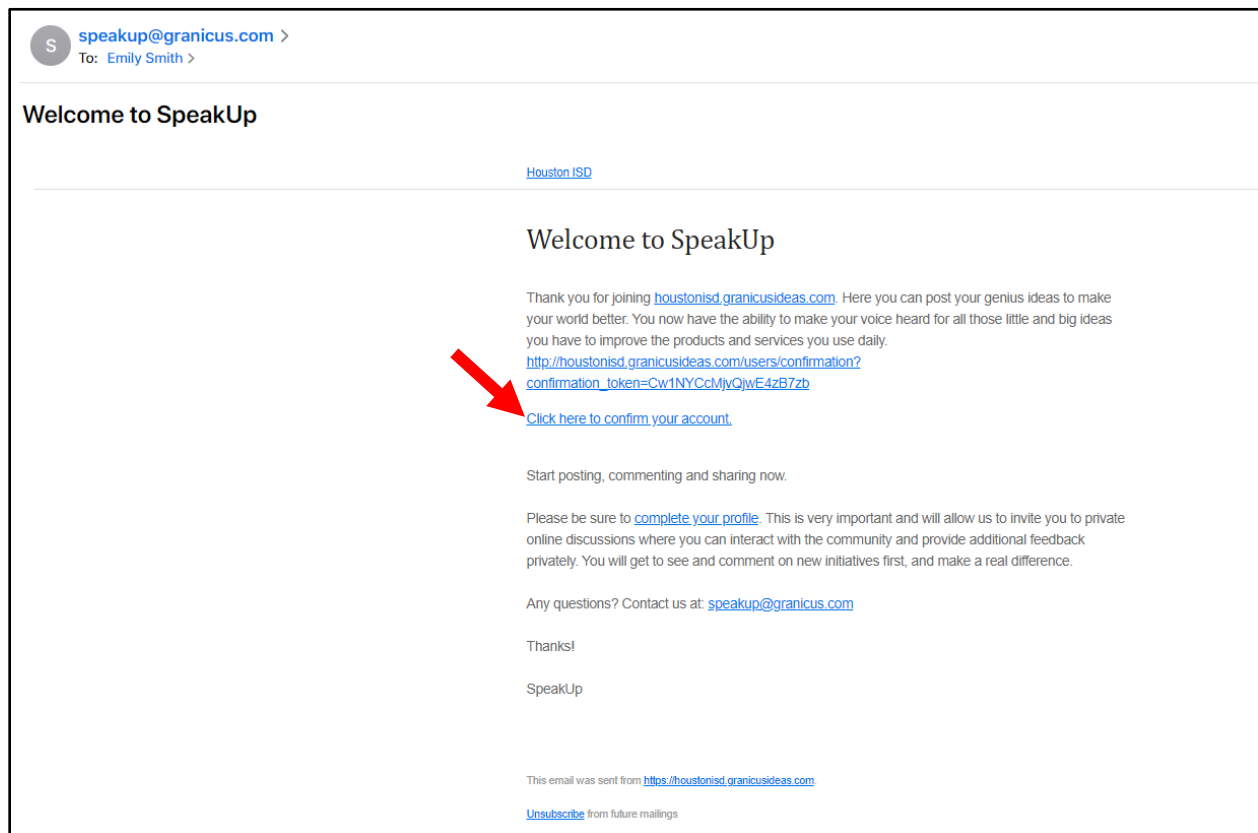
S

speakup@granicus.com >
To: Emily Smith >

Welcome to SpeakUp

Houston ISD

Welcome to SpeakUp

Thank you for joining houstonisd.granicusideas.com. Here you can post your genius ideas to make your world better. You now have the ability to make your voice heard for all those little and big ideas you have to improve the products and services you use daily.
http://houstonisd.granicusideas.com/users/confirmation?confirmation_token=Cw1NYCcMjvQjwE4zB7zb

Click here to confirm your account.

Start posting, commenting and sharing now.

Please be sure to complete your profile. This is very important and will allow us to invite you to private online discussions where you can interact with the community and provide additional feedback privately. You will get to see and comment on new initiatives first, and make a real difference.

Any questions? Contact us at: speakup@granicus.com

Thanks!

SpeakUp

This email was sent from https://houstonisd.granicusideas.com.

Unsubscribe from future mailings